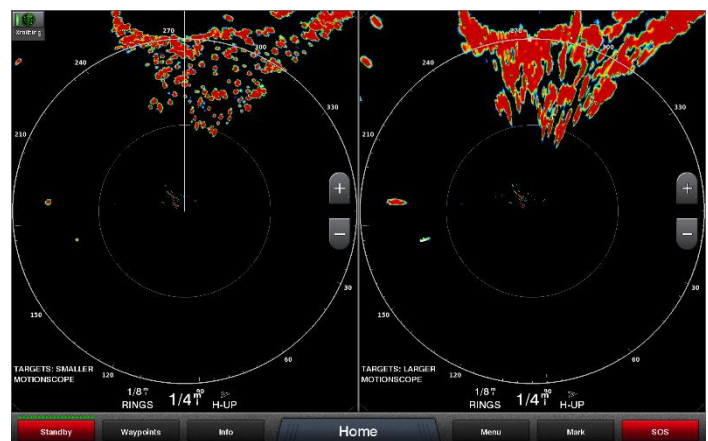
Xmitting

270
300
240
330
210
150
120
60
30
90

TARGETS: SMALLER
MOTIONSCOPE

1/8
RINGS
1/4
H-UP

+
−

270
300
240
330
210
150
120
60
30
90

TARGETS: LARGER
MOTIONSCOPE

1/8
RINGS
1/4
H-UP

+
−

Standby
Waypoints
Info
Home
Menu
Mark
SOS